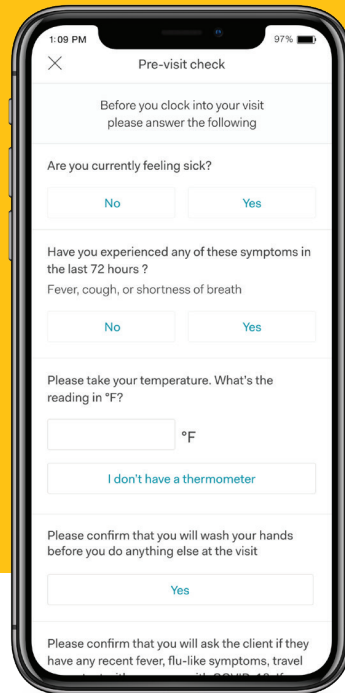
1:09 PM
97%

Pre-visit check

Before you clock into your visit please answer the following

Are you currently feeling sick?

No

Yes

Have you experienced any of these symptoms in the last 72 hours ?

Fever, cough, or shortness of breath

No

Yes

Please take your temperature. What's the reading in °F?

°F

I don't have a thermometer

Please confirm that you will wash your hands before you do anything else at the visit

Yes

Please confirm that you will ask the client if they have any recent fever, flu-like symptoms, travel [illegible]